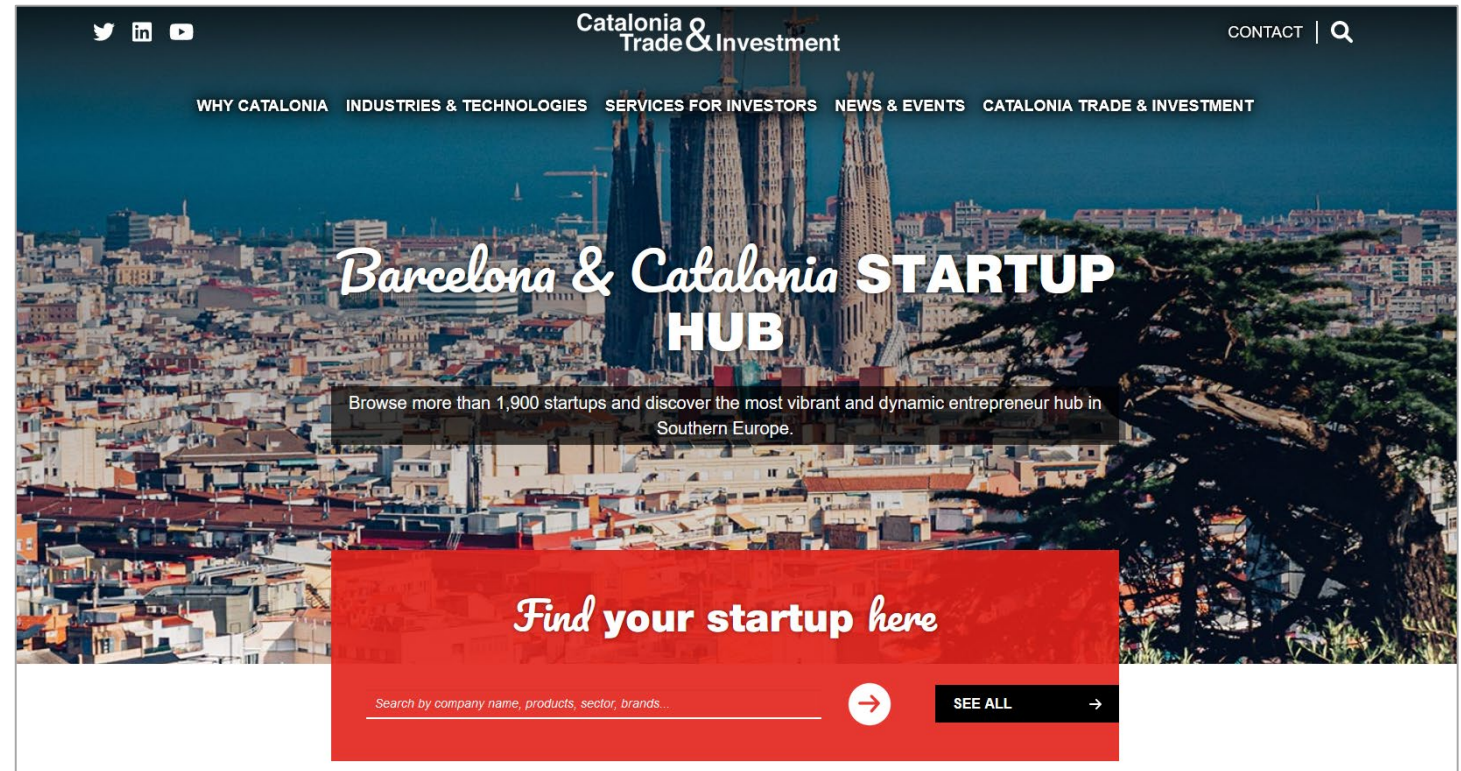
Catalonia Trade & Investment

CONTACT

WHY CATALONIA INDUSTRIES & TECHNOLOGIES SERVICES FOR INVESTORS NEWS & EVENTS CATALONIA TRADE & INVESTMENT

Barcelona & Catalonia STARTUP HUB

Browse more than 1,900 startups and discover the most vibrant and dynamic entrepreneur hub in Southern Europe.

Find your startup here

Search by company name, products, sector, brands...

SEE ALL